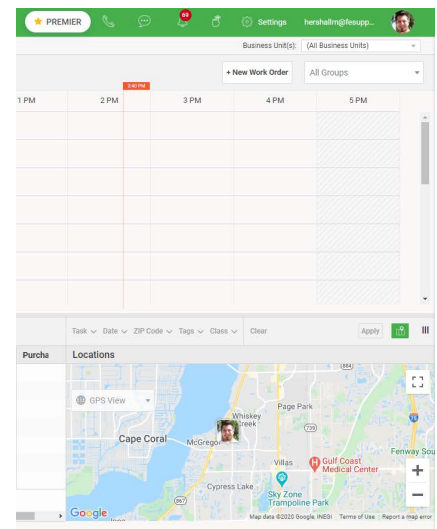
PREMIER
69
Settings
hershallm@fesupp...

Business Unit(s): (All Business Units)

+ New Work Order
All Groups

2:40 PM

1 PM
2 PM
3 PM
4 PM
5 PM

Task
Date
ZIP Code
Tags
Class
Clear
Apply

Purcha
Locations

GPS View
Whiskey Creek
Page Park
Cape Coral
McGregor
Villas
Gulf Coast Medical Center
Cypress Lake
Sky Zone Trampoline Park
Fenway Sou
Google
Map data ©2020 Google, INEGI
Terms of Use
Report a map error